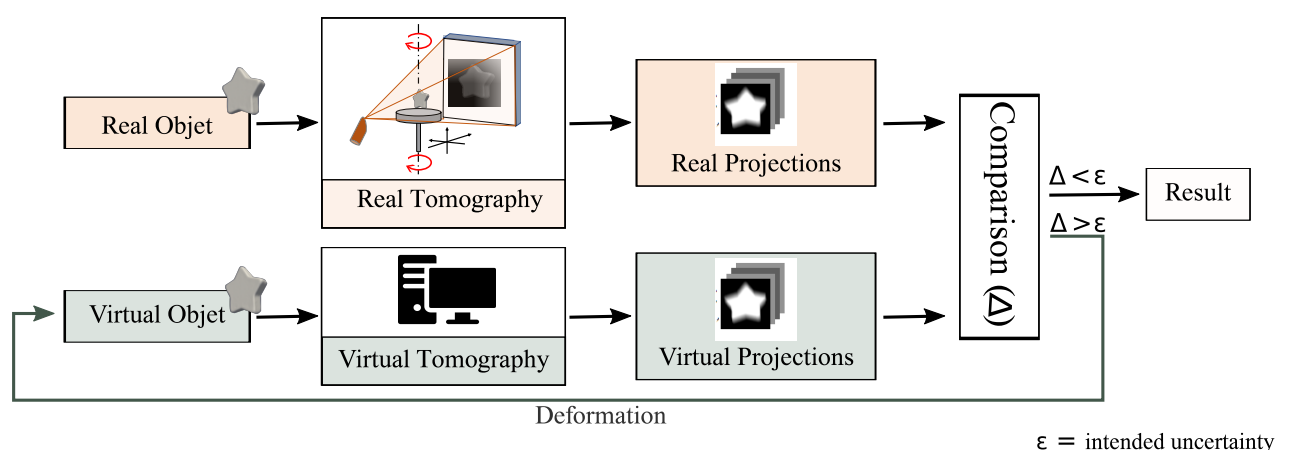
Real Objet

Real Tomography

Real Projections

Comparison (Δ)

$\Delta < \varepsilon$

Result

$\Delta > \varepsilon$

Virtual Objet

Virtual Tomography

Virtual Projections

Deformation

$\varepsilon$ = intended uncertainty